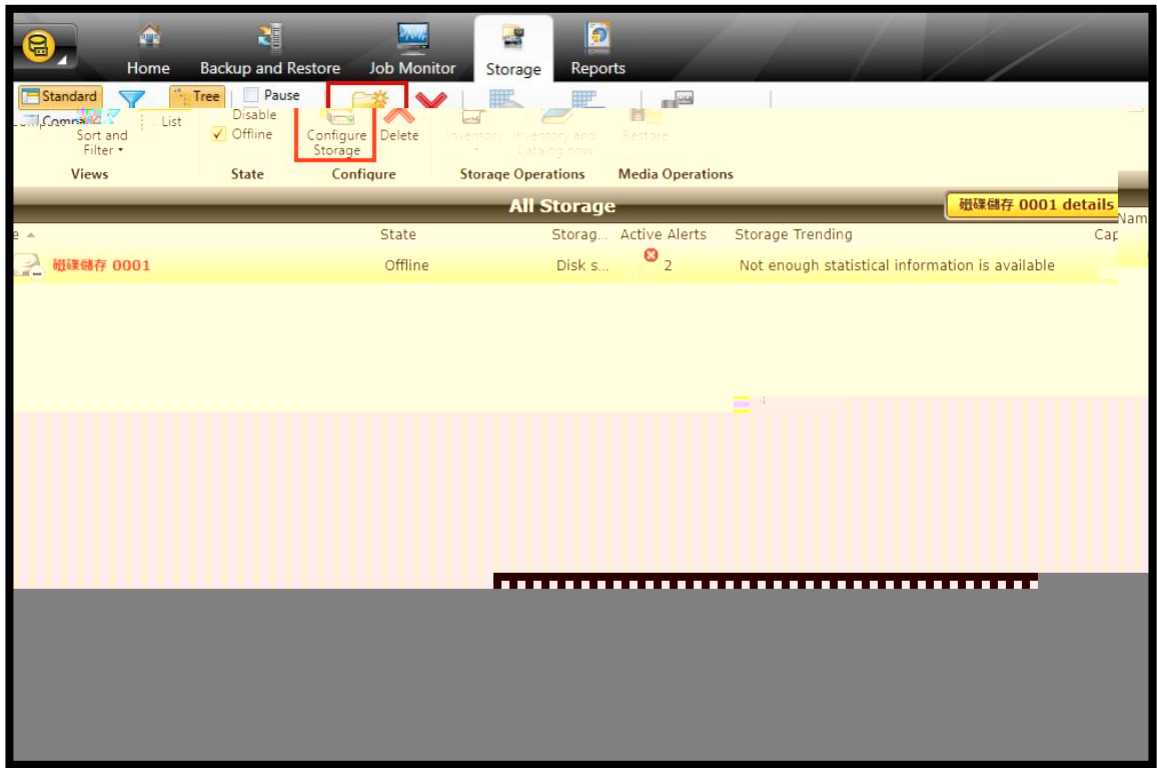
Home Backup and Restore Job Monitor Storage Reports

Standard Tree Pause
Compa List Disable
Sort and Filter ▾ Offline Configure Storage Delete Inventory Inventory and Catalog now Restore
Views State Configure Storage Operations Media Operations

All Storage
磁碟儲存 0001 details
Nam

e ▲ State Storag... Active Alerts Storage Trending Cap
磁碟儲存 0001 Offline Disk s... 2 Not enough statistical information is available